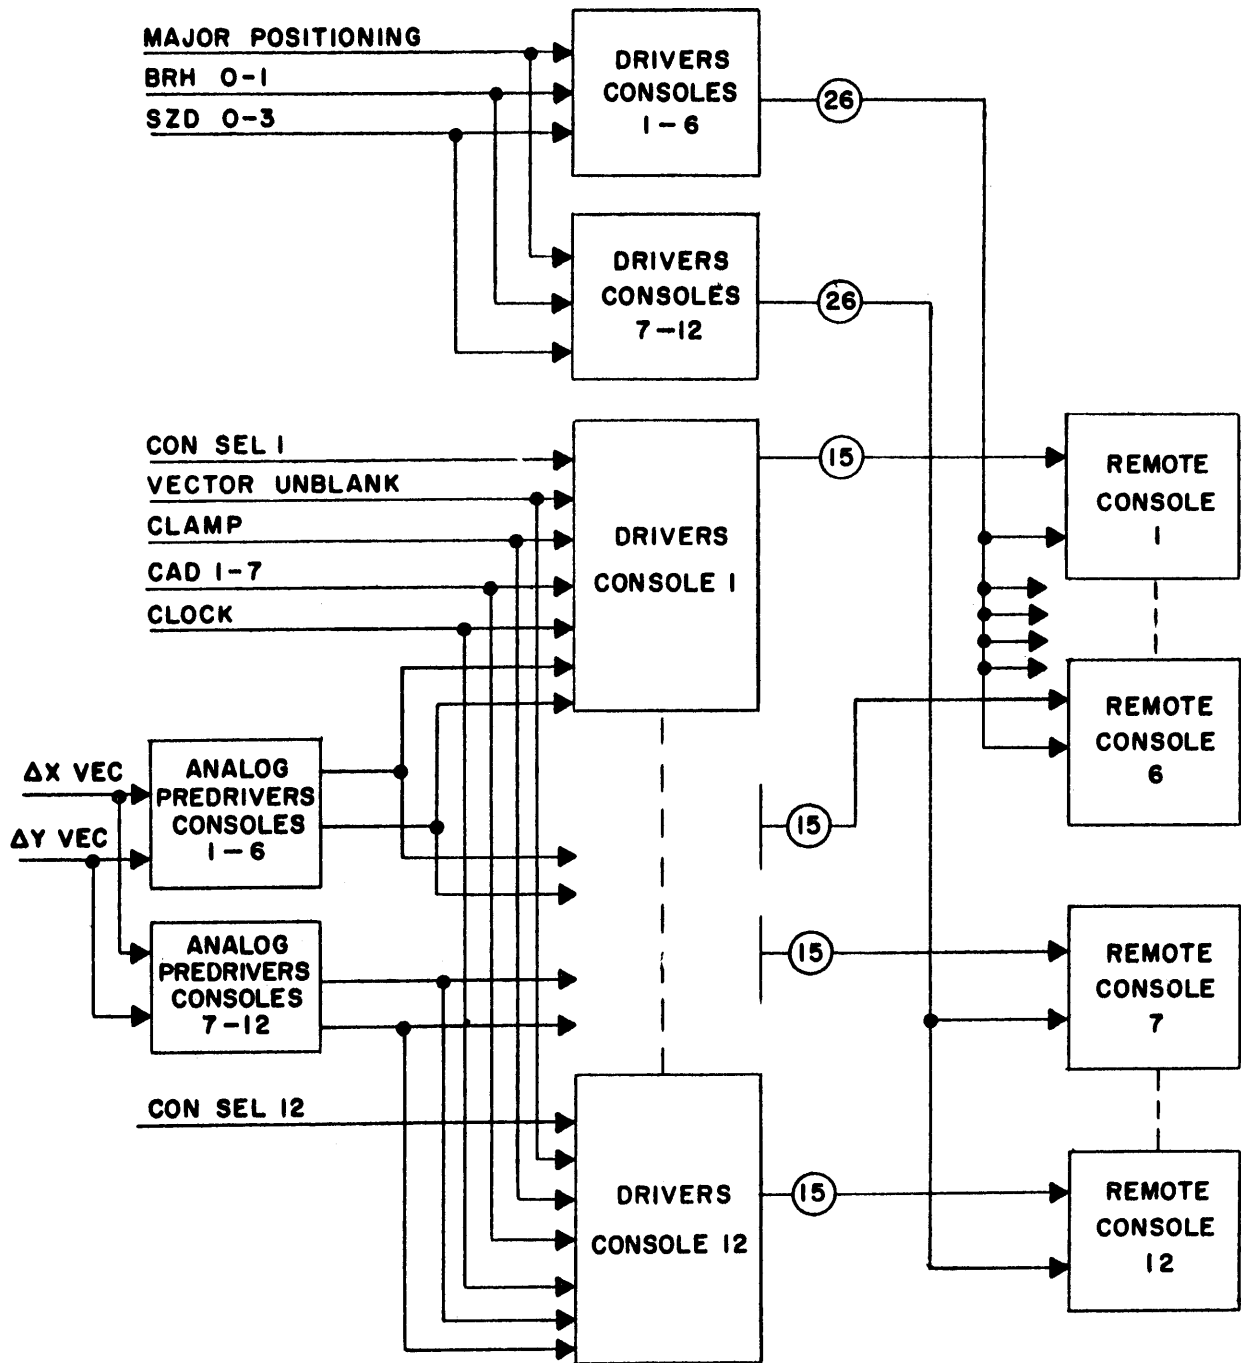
MAJOR POSITIONING
BRH 0-1
SZD 0-3

DRIVERS CONSOLES 1 – 6

26

DRIVERS CONSOLES 7 – 12

26

CON SEL 1
VECTOR UNBLANK
CLAMP
CAD 1-7
CLOCK

DRIVERS CONSOLE 1

15

REMOTE CONSOLE 1

REMOTE CONSOLE 6

ΔX VEC
ΔY VEC

ANALOG PREDRIVERS CONSOLES 1 – 6

15

ANALOG PREDRIVERS CONSOLES 7 – 12

15

REMOTE CONSOLE 7

CON SEL 12

DRIVERS CONSOLE 12

15

REMOTE CONSOLE 12